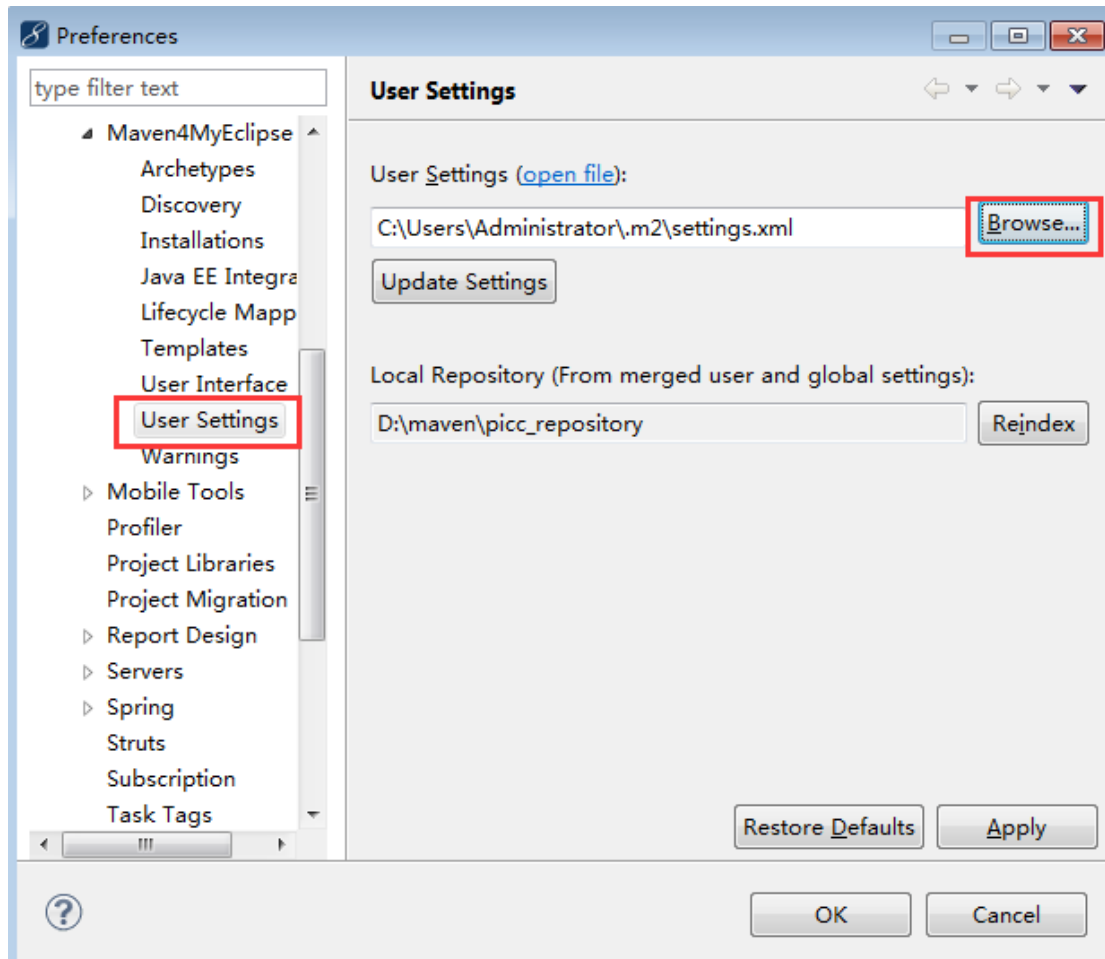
Preferences

type filter text

Maven4MyEclipse
Archetypes
Discovery
Installations
Java EE Integra
Lifecycle Mapp
Templates
User Interface
User Settings
Warnings
Mobile Tools
Profiler
Project Libraries
Project Migration
Report Design
Servers
Spring
Struts
Subscription
Task Tags

User Settings

User Settings (open file):

C:\Users\Administrator\.m2\settings.xml

Browse...

Update Settings

Local Repository (From merged user and global settings):

D:\maven\picc_repository

Reindex

Restore Defaults

Apply

OK

Cancel